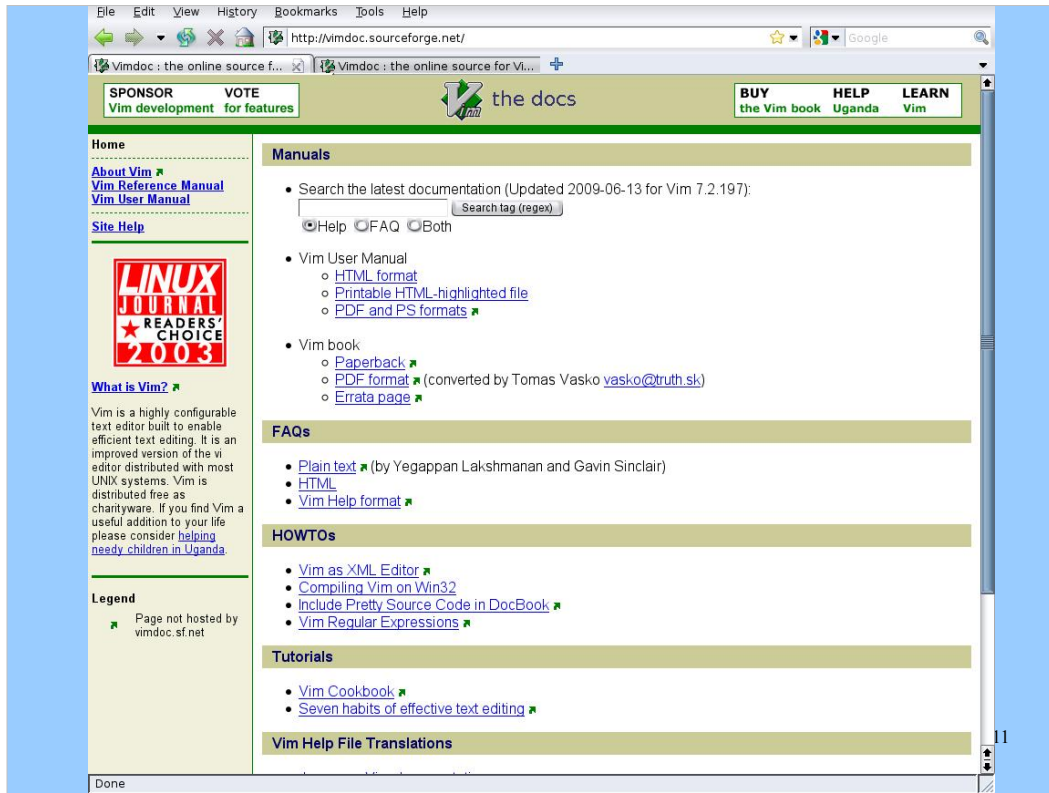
File Edit View History Bookmarks Tools Help

http://vimdoc.sourceforge.net/

Google

Vimdoc : the online source f...

Vimdoc : the online source for Vi...

SPONSOR Vim development

VOTE for features

the docs

BUY the Vim book

HELP Uganda

LEARN Vim

Home

About Vim
Vim Reference Manual
Vim User Manual

Site Help

LINUX JOURNAL READERS' CHOICE 2003

What is Vim?

Vim is a highly configurable text editor built to enable efficient text editing. It is an improved version of the vi editor distributed with most UNIX systems. Vim is distributed free as charityware. If you find Vim a useful addition to your life please consider helping needy children in Uganda.

Legend

Page not hosted by vimdoc.sf.net

Manuals

• Search the latest documentation (Updated 2009-06-13 for Vim 7.2.197):
Search tag (regex)
Help FAQ Both

• Vim User Manual
◦ HTML format
◦ Printable HTML-highlighted file
◦ PDF and PS formats

• Vim book
◦ Paperback
◦ PDF format (converted by Tomas Vasko vasko@truth.sk)
◦ Errata page

FAQs

• Plain text (by Yegappan Lakshmanan and Gavin Sinclair)
• HTML
• Vim Help format

HOWTOs

• Vim as XML Editor
• Compiling Vim on Win32
• Include Pretty Source Code in DocBook
• Vim Regular Expressions

Tutorials

• Vim Cookbook
• Seven habits of effective text editing

Vim Help File Translations

11

Done